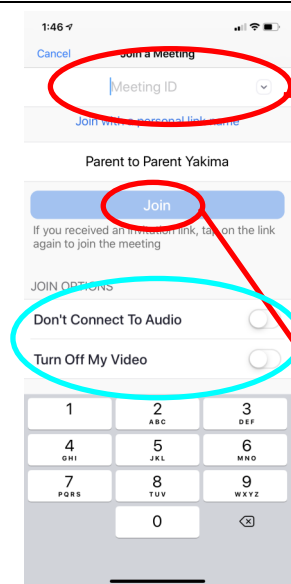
1:46

Cancel Join a Meeting

Meeting ID

Join with a personal link name

Parent to Parent Yakima

Join

If you received an invitation link, tap on the link again to join the meeting

JOIN OPTIONS

Don't Connect To Audio

Turn Off My Video

1
2 ABC
3 DEF
4 GHI
5 JKL
6 MNO
7 PQRS
8 TUV
9 WXYZ
0